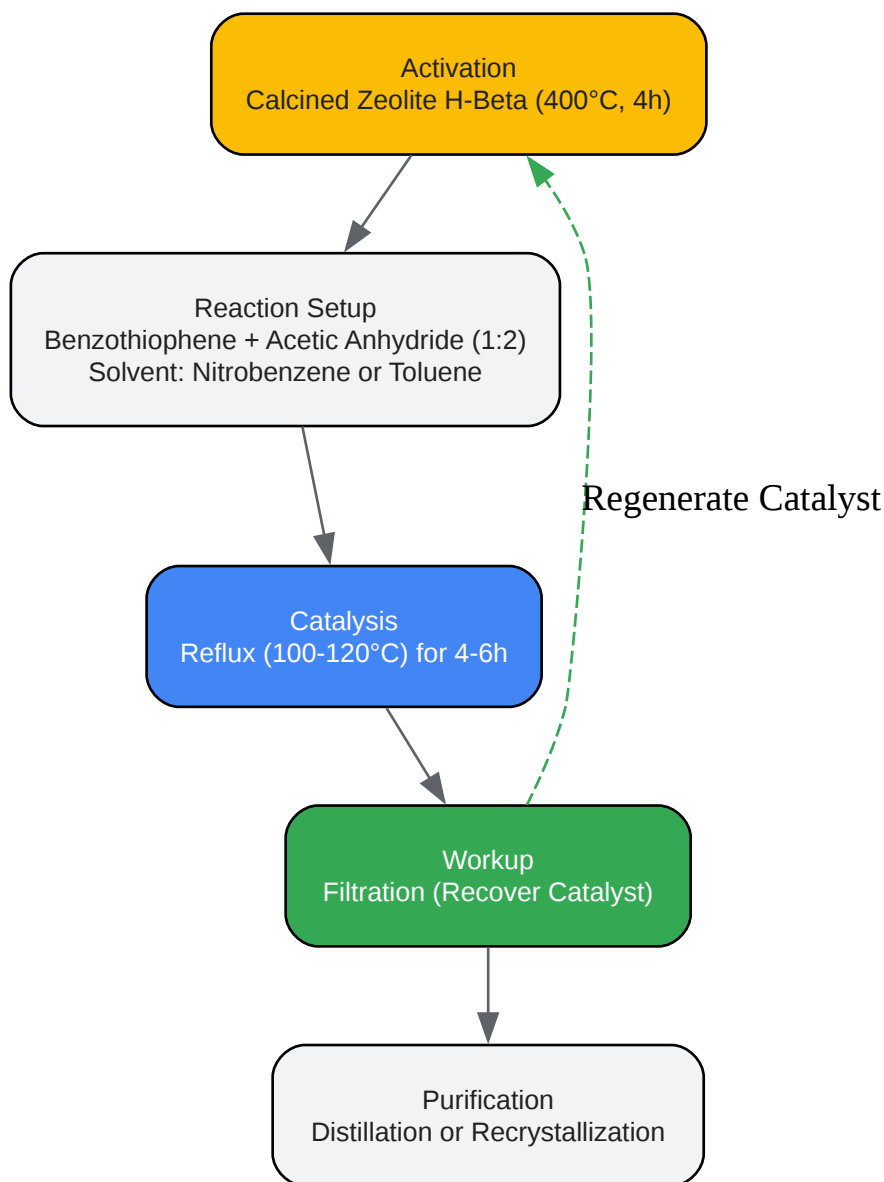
Activation
Calcined Zeolite H-Beta (400°C, 4h)

Reaction Setup
Benzothiophene + Acetic Anhydride (1:2)
Solvent: Nitrobenzene or Toluene

Regenerate Catalyst

Catalysis
Reflux (100-120°C) for 4-6h

Workup
Filtration (Recover Catalyst)

Purification
Distillation or Recrystallization